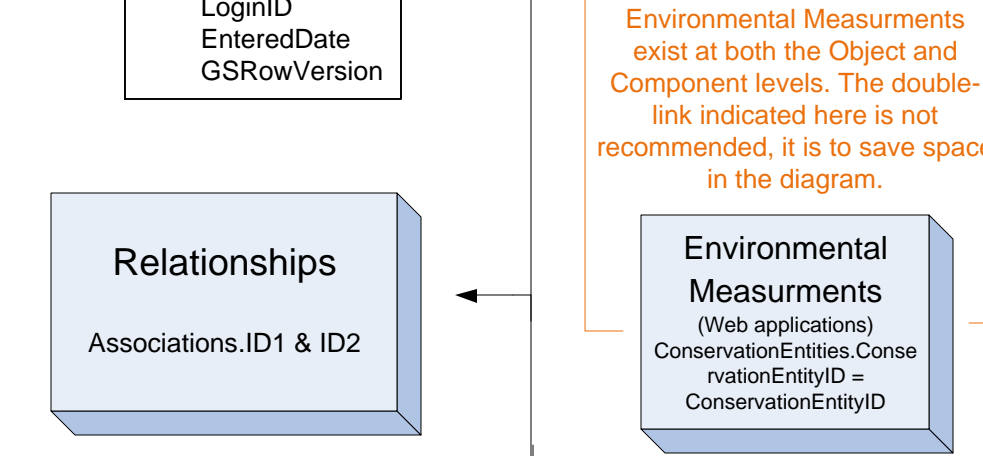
LoginID
EnteredDate
GSRowVersion

Environmental Measurments exist at both the Object and Component levels. The double-link indicated here is not recommended, it is to save spac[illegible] in the diagram.

Relationships

Associations.ID1 & ID2

Environmental Measurments

(Web applications)
ConservationEntities.ConservationEntityID = ConservationEntityID